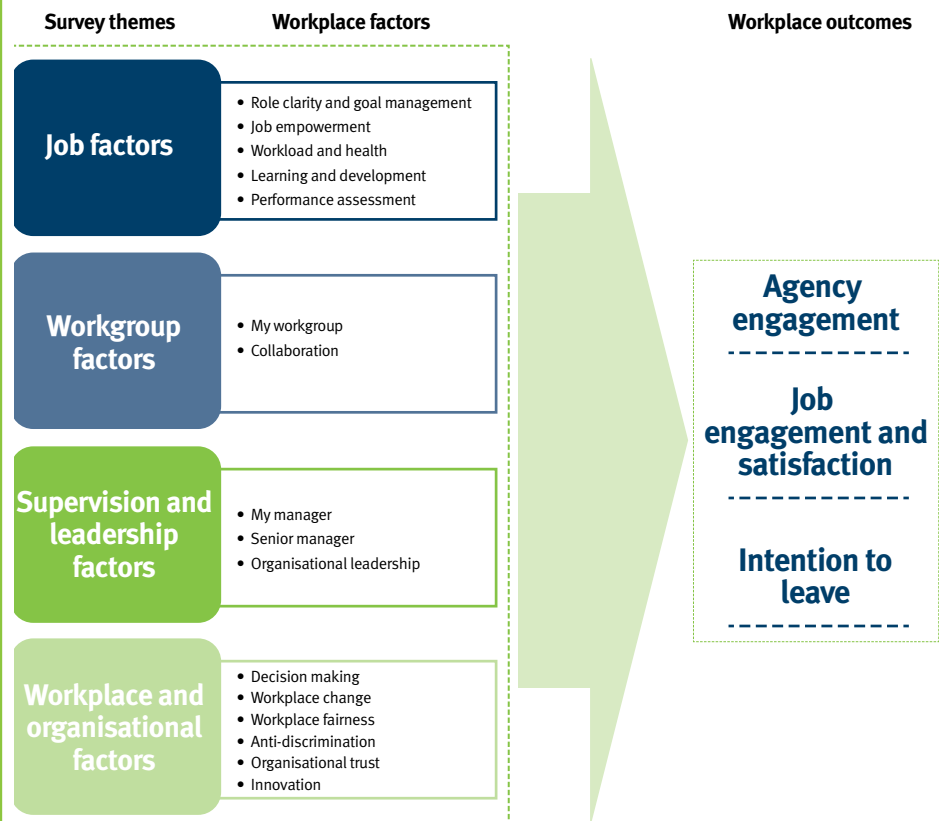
Survey themes

Workplace factors

Workplace outcomes

Job factors

- Role clarity and goal management
- Job empowerment
- Workload and health
- Learning and development
- Performance assessment

Workgroup factors

- My workgroup
- Collaboration

Supervision and leadership factors

- My manager
- Senior manager
- Organisational leadership

Workplace and organisational factors

- Decision making
- Workplace change
- Workplace fairness
- Anti-discrimination
- Organisational trust
- Innovation

Agency engagement

Job engagement and satisfaction

Intention to leave